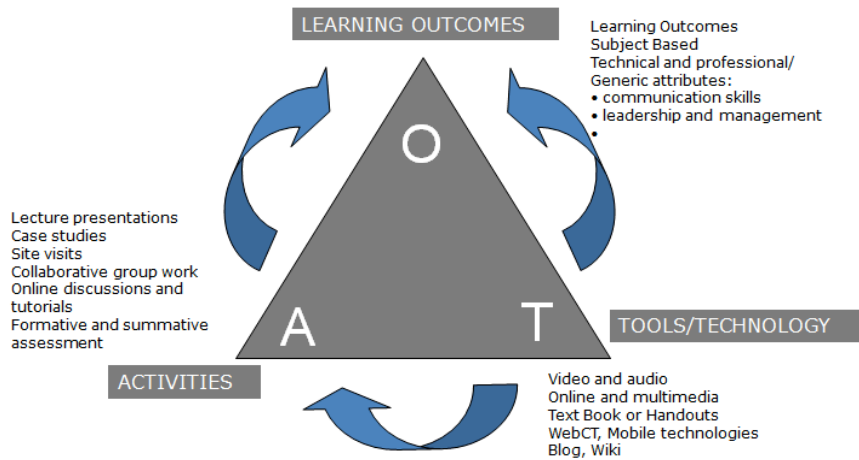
LEARNING OUTCOMES

Learning Outcomes
Subject Based
Technical and professional/
Generic attributes:
• communication skills
• leadership and management
•

O

Lecture presentations
Case studies
Site visits
Collaborative group work
Online discussions and tutorials
Formative and summative assessment

A

T

TOOLS/TECHNOLOGY

ACTIVITIES

Video and audio
Online and multimedia
Text Book or Handouts
WebCT, Mobile technologies
Blog, Wiki